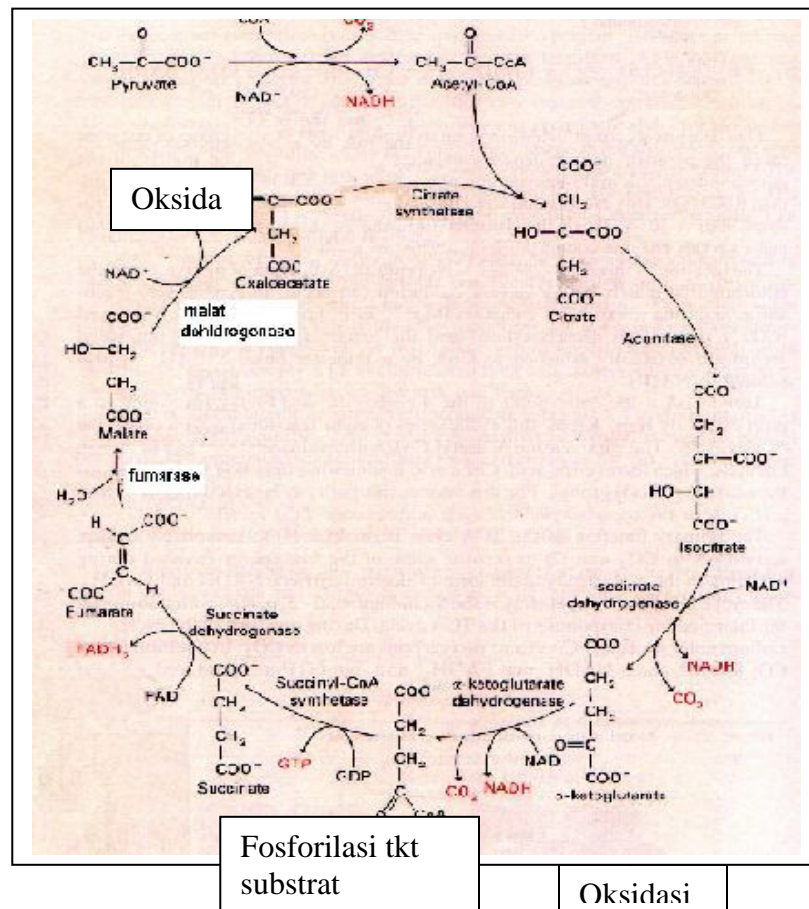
CoA
$CO_2$
O
$CH_3-C-COO^-$
Pyruvate
$NAD^+$
NADH
O
$CH_3-C-CoA$
Acetyl-CoA

Oksida
$C-COO^-$
$CH_2$
$COO^-$
Oxaloacetate
Citrate synthetase
$COO^-$
$CH_2$
$HO-C-COO^-$
$CH_2$
$COO^-$
Citrate

$NAD^+$
malat dehidrogenase
$COO^-$
$HO-CH$
$CH_2$
$COO^-$
Malate

Aconitase
$COO^-$
$CH_2$
$CH-COO^-$
$HO-CH$
$COO^-$
Isocitrate

$H_2O$
fumarase
H
$COO^-$
C
C
$COO^-$
H
Fumarate

Succinate dehydrogenase
$FADH_2$
FAD

$NAD^+$
Isocitrate dehydrogenase
NADH
$CO_2$

$COO^-$
$CH_2$
$CH_2$
$COO^-$
Succinate
Succinyl-CoA synthetase
GTP
GDP
$COO^-$
$CH_2$
$CH_2$
C
CoA
α-ketoglutarate dehydrogenase
$CO_2$
NADH
NAD
$COO^-$
$CH_2$
$CH_2$
$O=C$
$COO^-$
α-ketoglutarate

Fosforilasi tkt substrat

Oksidasi